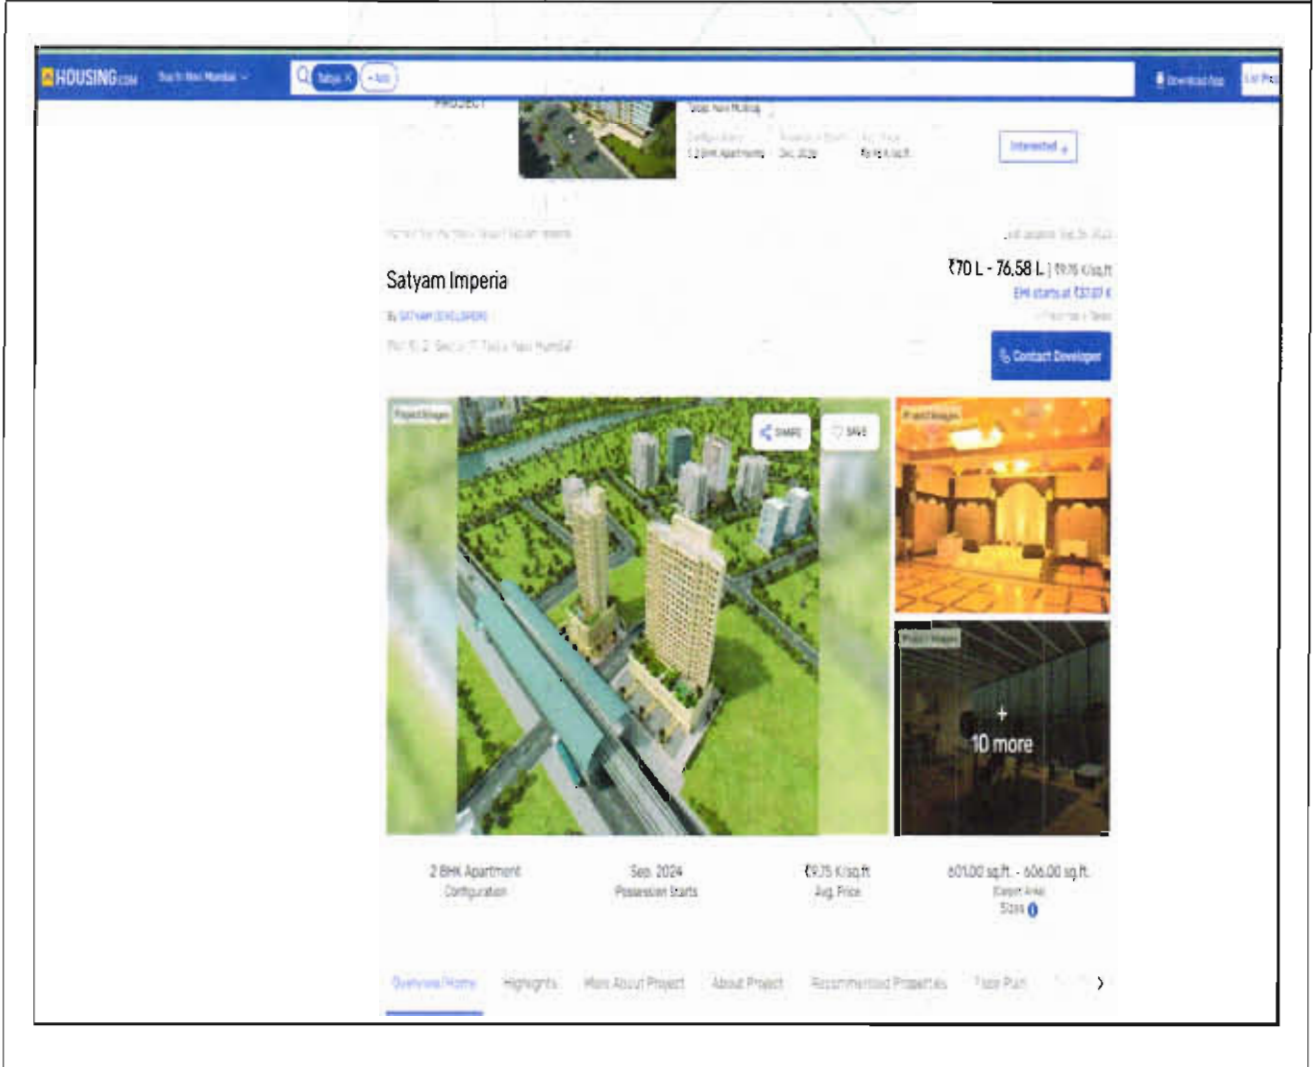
HOUSING.com Buy in Navi Mumbai

Taloja × + Add

Download App List Pro

PROJECT

Taloja, Navi Mumbai

Configurations 1, 2 BHK Apartments | Possession Starts Dec, 2026 | Avg. Price ₹9.95 K/sq.ft

Interested +

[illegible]

Last updated: Sep 26, 2023

Satyam Imperia

By SATYAM DEVELOPERS

Plot 15, 2, Sector 17, Taloja, Navi Mumbai

₹70 L - 76.58 L | ₹9.75 K/sq.ft

EMI starts at ₹37.07 K

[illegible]

Contact Developer

Project Images

SHARE

SAVE

Project Images

Project Images

+
10 more

2 BHK Apartment
Configuration

Sep, 2024
Possession Starts

₹9.75 K/sq.ft
Avg. Price

601.00 sq.ft. - 606.00 sq.ft.
Carpet Area
Sizes

Overview/Home Highlights More About Project About Project Recommended Properties Floor Plan ›